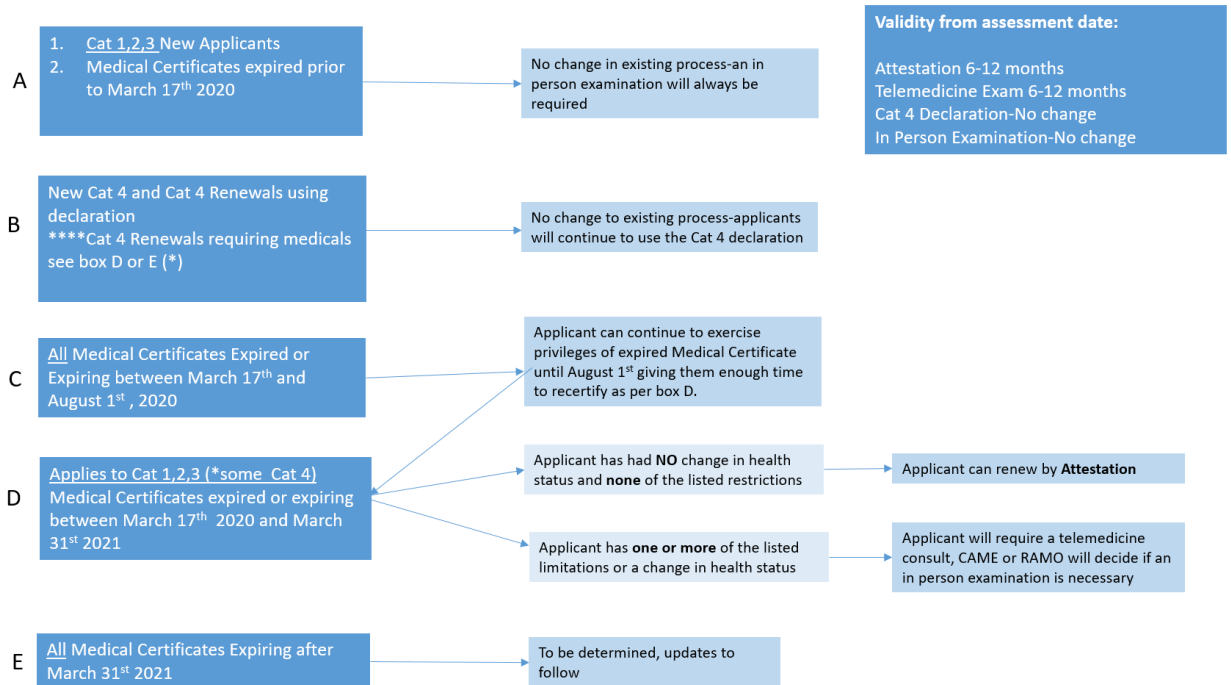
A

1. Cat 1,2,3 New Applicants
2. Medical Certificates expired prior to March 17$^{th}$ 2020

No change in existing process-an in person examination will always be required

Validity from assessment date:

Attestation 6-12 months
Telemedicine Exam 6-12 months
Cat 4 Declaration-No change
In Person Examination-No change

B

New Cat 4 and Cat 4 Renewals using declaration
****Cat 4 Renewals requiring medicals see box D or E (*)

No change to existing process-applicants will continue to use the Cat 4 declaration

C

All Medical Certificates Expired or Expiring between March 17$^{th}$ and August 1$^{st}$ , 2020

Applicant can continue to exercise privileges of expired Medical Certificate until August 1$^{st}$ giving them enough time to recertify as per box D.

D

Applies to Cat 1,2,3 (*some Cat 4)
Medical Certificates expired or expiring between March 17$^{th}$ 2020 and March 31$^{st}$ 2021

Applicant has had NO change in health status and none of the listed restrictions

Applicant can renew by Attestation

Applicant has one or more of the listed limitations or a change in health status

Applicant will require a telemedicine consult, CAME or RAMO will decide if an in person examination is necessary

E

All Medical Certificates Expiring after March 31$^{st}$ 2021

To be determined, updates to follow